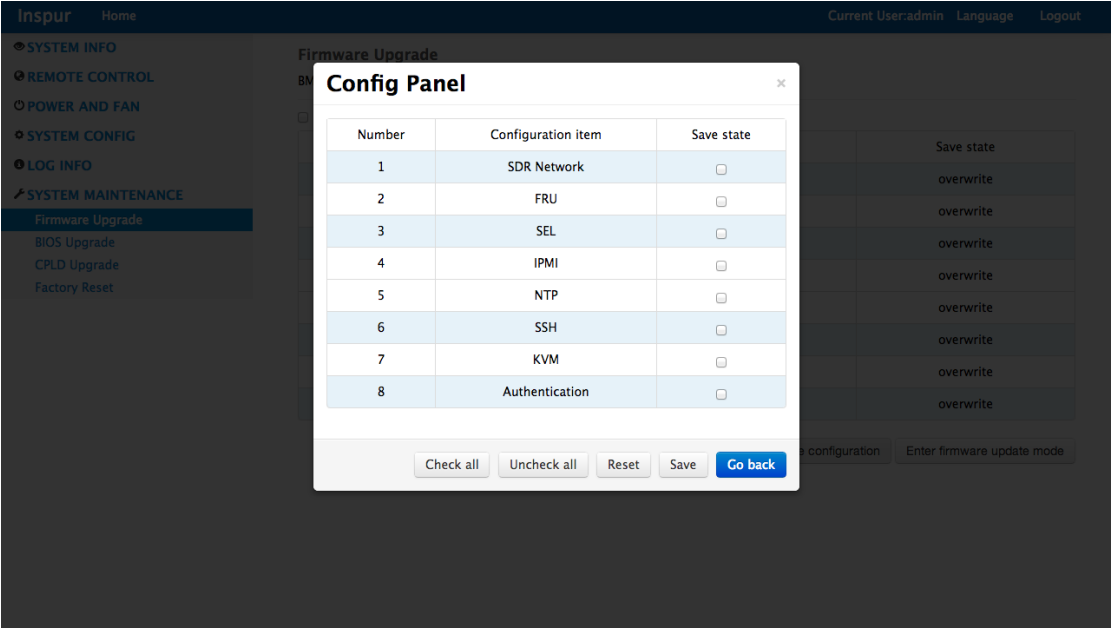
Inspur Home Current User:admin Language Logout

SYSTEM INFO
REMOTE CONTROL
POWER AND FAN
SYSTEM CONFIG
LOG INFO
SYSTEM MAINTENANCE
Firmware Upgrade
BIOS Upgrade
CPLD Upgrade
Factory Reset

Firmware Upgrade
BM

Save state
overwrite
overwrite
overwrite
overwrite
overwrite
overwrite
overwrite
overwrite

e configuration Enter firmware update mode

Config Panel ×

| Number | Configuration item | Save state |
|---|---|---|
| 1 | SDR Network | ☐ |
| 2 | FRU | ☐ |
| 3 | SEL | ☐ |
| 4 | IPMI | ☐ |
| 5 | NTP | ☐ |
| 6 | SSH | ☐ |
| 7 | KVM | ☐ |
| 8 | Authentication | ☐ |

Check all Uncheck all Reset Save Go back